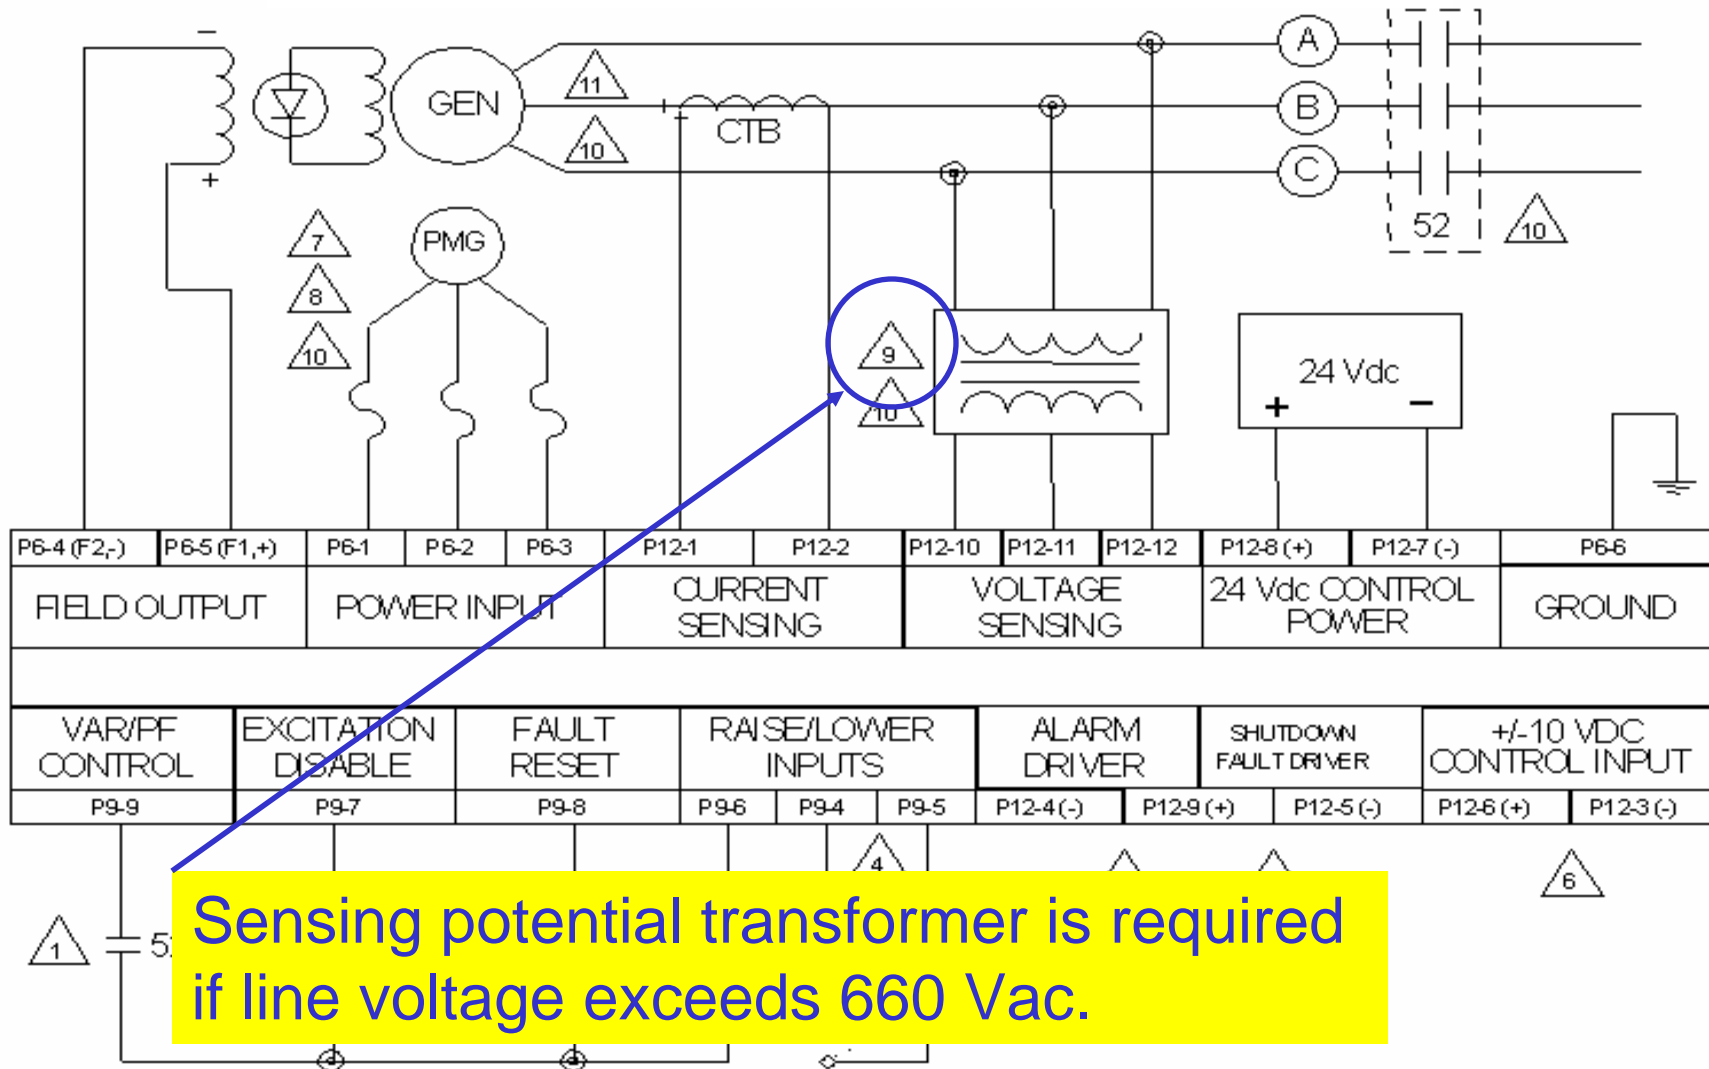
−
+
GEN
11
10
CTB
A
B
C
52
10
7
8
10
PMG
9
10
24 Vdc
+
−

| P6-4 (F2,-) | P6-5 (F1,+) | P6-1 | P6-2 | P6-3 | P12-1 | P12-2 | P12-10 | P12-11 | P12-12 | P12-8 (+) | P12-7 (-) | P6-6 |
|---|---|---|---|---|---|---|---|---|---|---|---|---|
| FIELD OUTPUT | | POWER INPUT | | | CURRENT SENSING | | VOLTAGE SENSING | | | 24 Vdc CONTROL POWER | | GROUND |

| VAR/PF CONTROL | EXCITATION DISABLE | FAULT RESET | RAISE/LOWER INPUTS | | | ALARM DRIVER | SHUTDOWN FAULT DRIVER | | +/-10 VDC CONTROL INPUT | |
|---|---|---|---|---|---|---|---|---|---|---|
| P9-9 | P9-7 | P9-8 | P9-6 | P9-4 | P9-5 | P12-4 (-) | P12-9 (+) | P12-5 (-) | P12-6 (+) | P12-3 (-) |

4
6
1
5

Sensing potential transformer is required if line voltage exceeds 660 Vac.